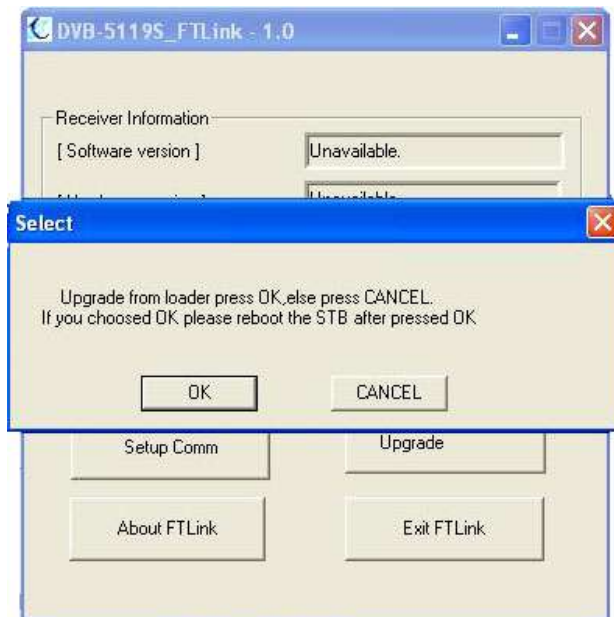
DVB-5119S_FTLink - 1.0

Receiver Information

[ Software version ]

Unavailable.

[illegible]

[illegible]

Select

Upgrade from loader press OK,else press CANCEL.
If you choosed OK please reboot the STB after pressed OK

OK

CANCEL

Setup Comm

Upgrade

About FTLink

Exit FTLink